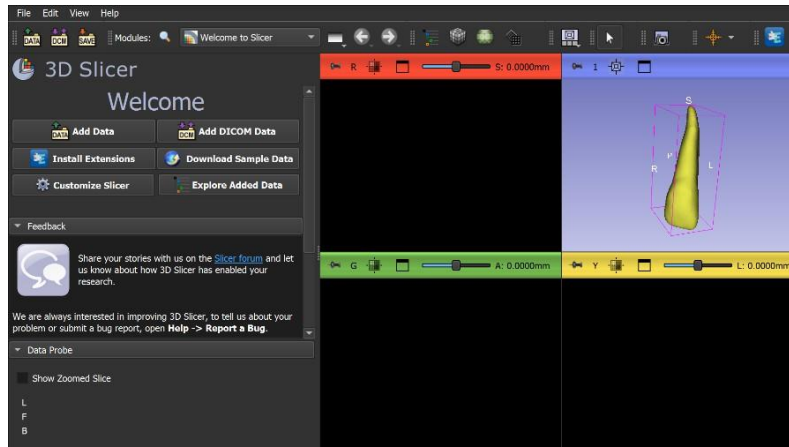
File Edit View Help

DATA DCM SAVE Modules: Welcome to Slicer

3D Slicer

Welcome

Add Data
Add DICOM Data
Install Extensions
Download Sample Data
Customize Slicer
Explore Added Data

Feedback

Share your stories with us on the Slicer forum and let us know about how 3D Slicer has enabled your research.

We are always interested in improving 3D Slicer, to tell us about your problem or submit a bug report, open Help -> Report a Bug.

Data Probe

Show Zoomed Slice

L
F
B

R S: 0.0000mm

1

S
P
R
L

G A: 0.0000mm

Y L: 0.0000mm